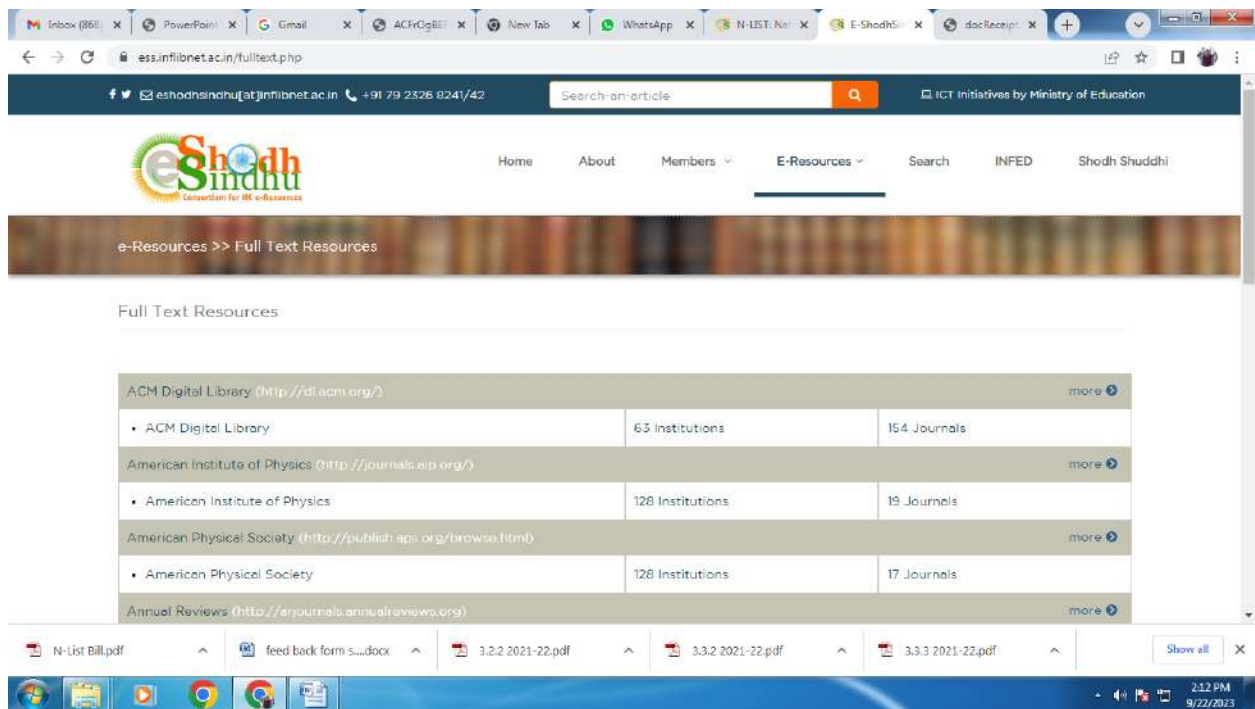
Inbox (868) × PowerPoint × Gmail × ACFrOgBEI × New Tab × WhatsApp × N-LIST: Nat × E-ShodhSi × docReceipt ×

ess.inflibnet.ac.in/fulltext.php

eshodhsindhu[at]inflibnet.ac.in +91 79 2326 8241/42 Search an article ICT Initiatives by Ministry of Education

e Shodh Sindhu Consortium for HE e-Resources

Home About Members E-Resources Search INFED Shodh Shuddhi

e-Resources >> Full Text Resources

Full Text Resources

| ACM Digital Library (http://dl.acm.org/) | | more |
|---|---|---|
| • ACM Digital Library | 63 Institutions | 154 Journals |
| American Institute of Physics (http://journals.aip.org/) | | more |
| • American Institute of Physics | 128 Institutions | 19 Journals |
| American Physical Society (http://publish.aps.org/browse.html) | | more |
| • American Physical Society | 128 Institutions | 17 Journals |
| Annual Reviews (http://arjournals.annualreviews.org) | | more |

N-List Bill.pdf feed back form s....docx 3.2.2 2021-22.pdf 3.3.2 2021-22.pdf 3.3.3 2021-22.pdf Show all

2:12 PM 9/22/2023